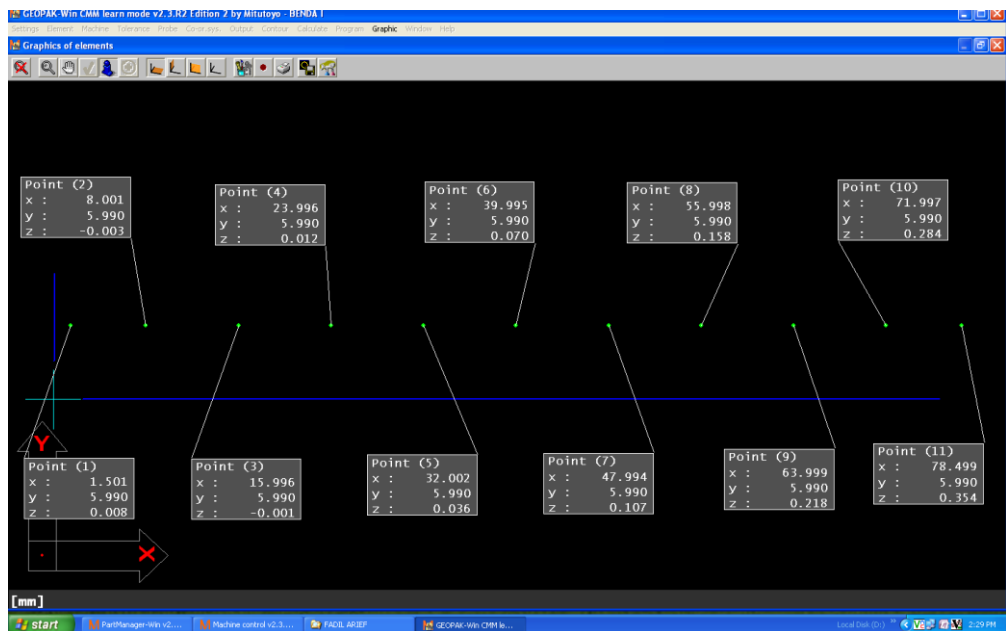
GEOPAK-Win CMM learn mode v2.3.R2 Edition 2 by Mitutoyo - BENDA I

Settings Element Machine Tolerance Probe Co-or.sys. Output Contour Calculate Program Graphic Window Help

Graphics of elements

Point (2)
x : 8.001
y : 5.990
z : -0.003

Point (4)
x : 23.996
y : 5.990
z : 0.012

Point (6)
x : 39.995
y : 5.990
z : 0.070

Point (8)
x : 55.998
y : 5.990
z : 0.158

Point (10)
x : 71.997
y : 5.990
z : 0.284

Y

Point (1)
x : 1.501
y : 5.990
z : 0.008

Point (3)
x : 15.996
y : 5.990
z : -0.001

Point (5)
x : 32.002
y : 5.990
z : 0.036

Point (7)
x : 47.994
y : 5.990
z : 0.107

Point (9)
x : 63.999
y : 5.990
z : 0.218

Point (11)
x : 78.499
y : 5.990
z : 0.354

X

[mm]

start PartManager-Win v2.... Machine control v2.3.... FADIL ARIEF GEOPAK-Win CMM le... Local Disk (D:) 2:29 PM